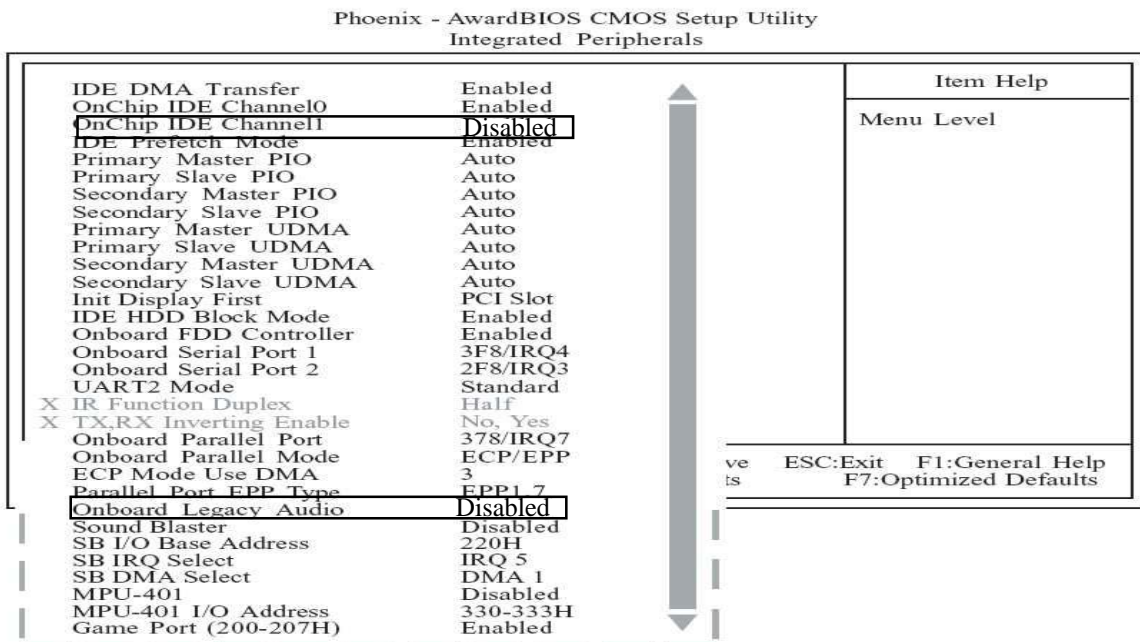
Phoenix - AwardBIOS CMOS Setup Utility
Integrated Peripherals

| | | |
|---|---|---|
| IDE DMA Transfer | Enabled | Item Help |
| OnChip IDE Channel0 | Enabled | |
| OnChip IDE Channel1 | Disabled | Menu Level |
| IDE Prefetch Mode | Enabled | |
| Primary Master PIO | Auto | |
| Primary Slave PIO | Auto | |
| Secondary Master PIO | Auto | |
| Secondary Slave PIO | Auto | |
| Primary Master UDMA | Auto | |
| Primary Slave UDMA | Auto | |
| Secondary Master UDMA | Auto | |
| Secondary Slave UDMA | Auto | |
| Init Display First | PCI Slot | |
| IDE HDD Block Mode | Enabled | |
| Onboard FDD Controller | Enabled | |
| Onboard Serial Port 1 | 3F8/IRQ4 | |
| Onboard Serial Port 2 | 2F8/IRQ3 | |
| UART2 Mode | Standard | |
| X IR Function Duplex | Half | |
| X TX,RX Inverting Enable | No, Yes | |
| Onboard Parallel Port | 378/IRQ7 | |
| Onboard Parallel Mode | ECP/EPP | ve ESC:Exit F1:General Help |
| ECP Mode Use DMA | 3 | ts F7:Optimized Defaults |
| Parallel Port EPP Type | EPP1.7 | |
| Onboard Legacy Audio | Disabled | |
| Sound Blaster | Disabled | |
| SB I/O Base Address | 220H | |
| SB IRQ Select | IRQ 5 | |
| SB DMA Select | DMA 1 | |
| MPU-401 | Disabled | |
| MPU-401 I/O Address | 330-333H | |
| Game Port (200-207H) | Enabled | |